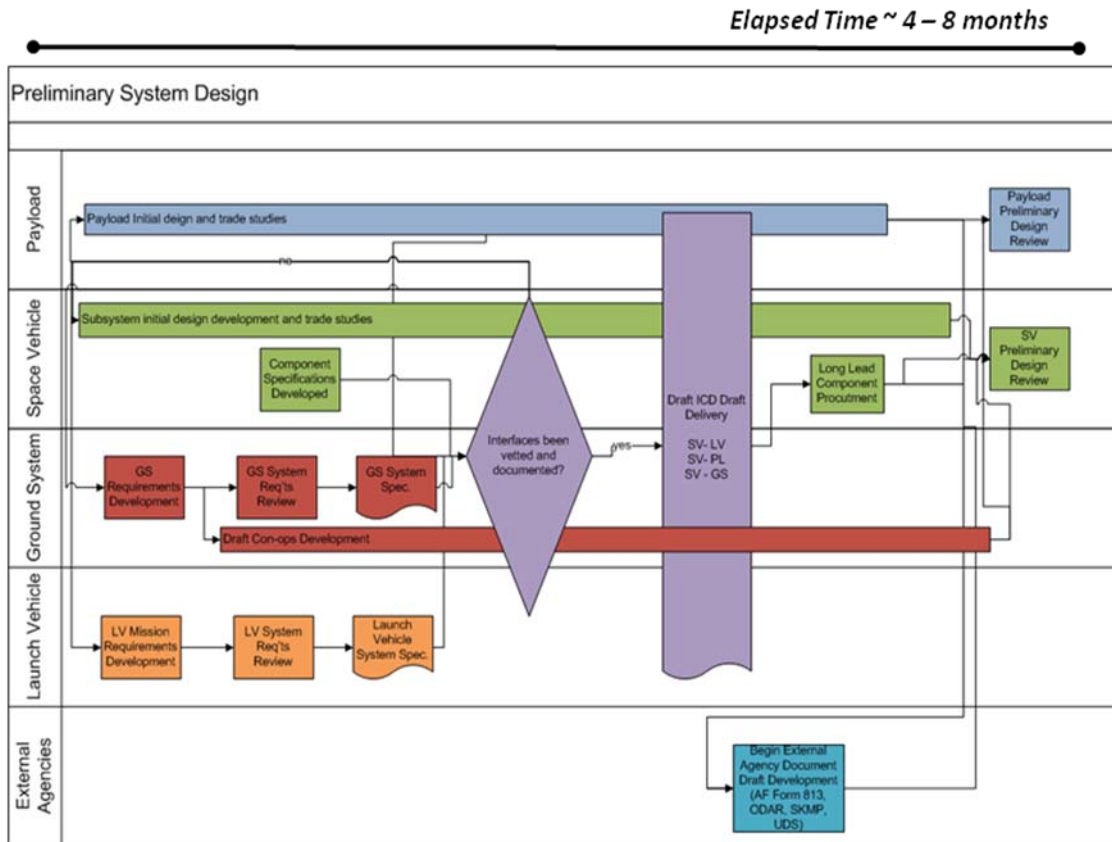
Elapsed Time ~ 4 – 8 months

Preliminary System Design

Payload

Payload Initial deign and trade studies

no

Payload Preliminary Design Review

Space Vehicle

Subsystem initial design development and trade studies

Component Specifications Developed

Long Lead Component Procutment

SV Preliminary Design Review

Ground System

GS Requirements Development

GS System Req'ts Review

GS System Spec.

Interfaces been vetted and documented?

yes

Draft ICD Draft Delivery

SV- LV
SV- PL
SV - GS

Draft Con-ops Development

Launch Vehicle

LV Mission Requirements Development

LV System Req'ts Review

Launch Vehicle System Spec.

External Agencies

Begin External Agency Document Draft Development (AF Form 813, ODAR, SKMP, UDS)